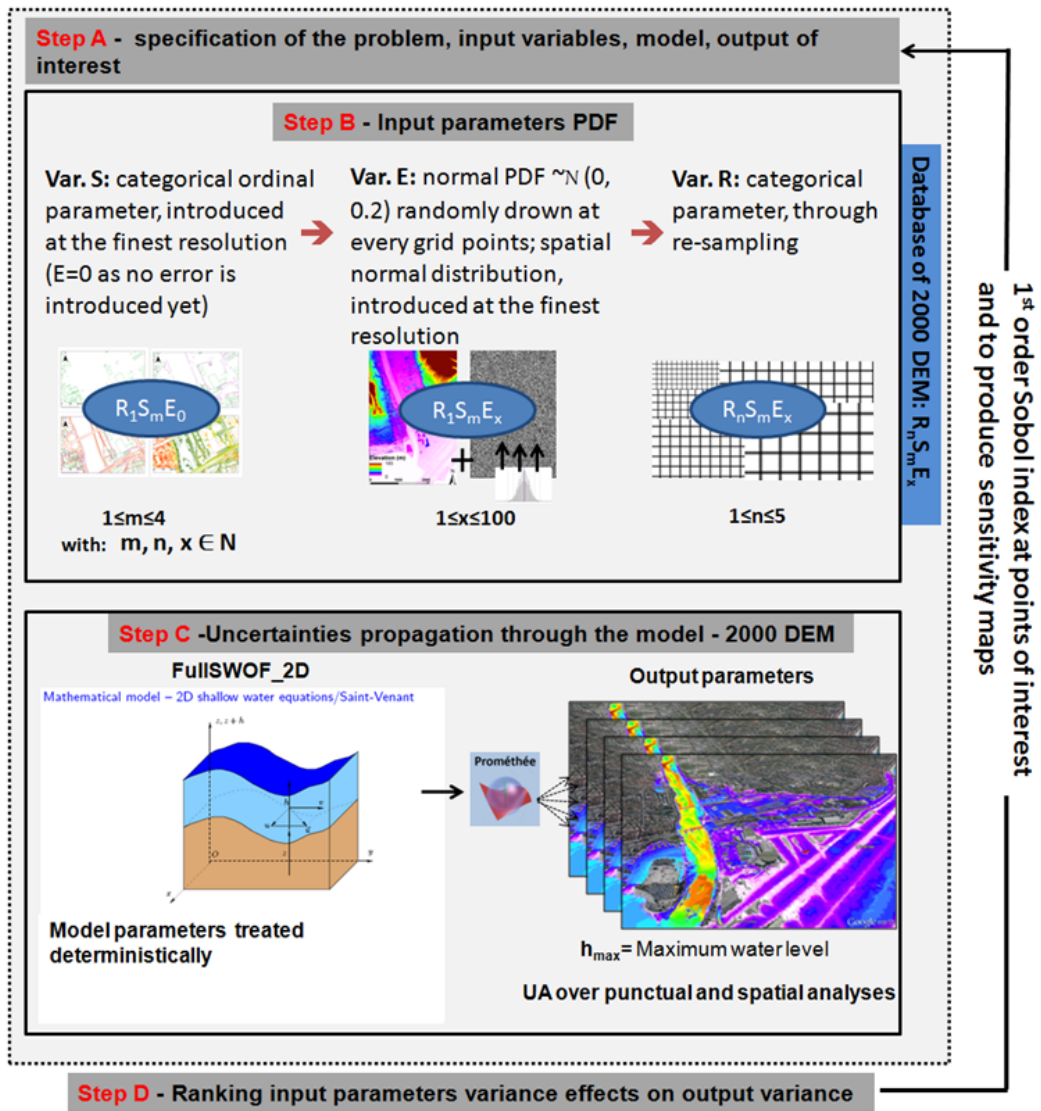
Step A - specification of the problem, input variables, model, output of interest

Step B - Input parameters PDF

Var. S: categorical ordinal parameter, introduced at the finest resolution (E=0 as no error is introduced yet)

Var. E: normal PDF ~N (0, 0.2) randomly drown at every grid points; spatial normal distribution, introduced at the finest resolution

Var. R: categorical parameter, through re-sampling

Database of 2000 DEM: $R_nS_mE_x$

$R_1S_mE_0$

$R_1S_mE_x$

$R_nS_mE_x$

Elevation (m)

1≤m≤4
with: m, n, x ∈ N

1≤x≤100

1≤n≤5

1st order Sobol index at points of interest and to produce sensitivity maps

Step C -Uncertainties propagation through the model - 2000 DEM

FullSWOF_2D

Mathematical model – 2D shallow water equations/Saint-Venant

$z, z+h$

Prométhée

Output parameters

Model parameters treated deterministically

$h_{max}$= Maximum water level

UA over punctual and spatial analyses

Step D - Ranking input parameters variance effects on output variance